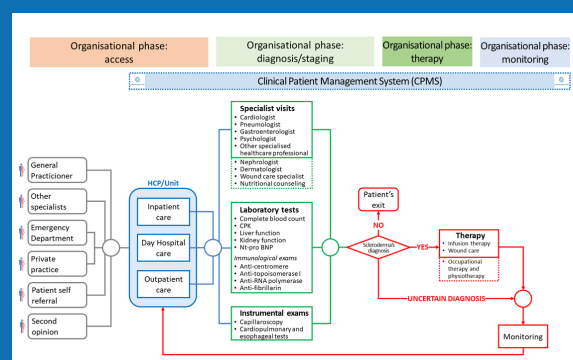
Organisational phase: access

Organisational phase: diagnosis/staging

Organisational phase: therapy

Organisational phase: monitoring

Clinical Patient Management System (CPMS)

General Practicioner

Other specialists

Emergency Department

Private practice

Patient self referral

Second opinion

HCP/Unit

Inpatient care

Day Hospital care

Outpatient care

Specialist visits
• Cardiologist
• Pneumologist
• Gastroenterologist
• Psychologist
• Other specialised healthcare professional

• Nephrologist
• Dermatologist
• Wound care specialist
• Nutritional counseling

Laboratory tests
• Complete blood count
• CPK
• Liver function
• Kidney function
• Nt-pro BNP
Immunological exams
• Anti-centromere
• Anti-topoisomerase I
• Anti-RNA-polymerase
• Anti-fibrillarin

Instrumental exams
• Capillaroscopy
• Cardiopulmonary and esophageal tests

Patient's exit

NO

Scleroderma diagnosis

YES

Therapy
• Infusion therapy
• Wound care

• Occupational therapy and physiotherapy

UNCERTAIN DIAGNOSIS

Monitoring